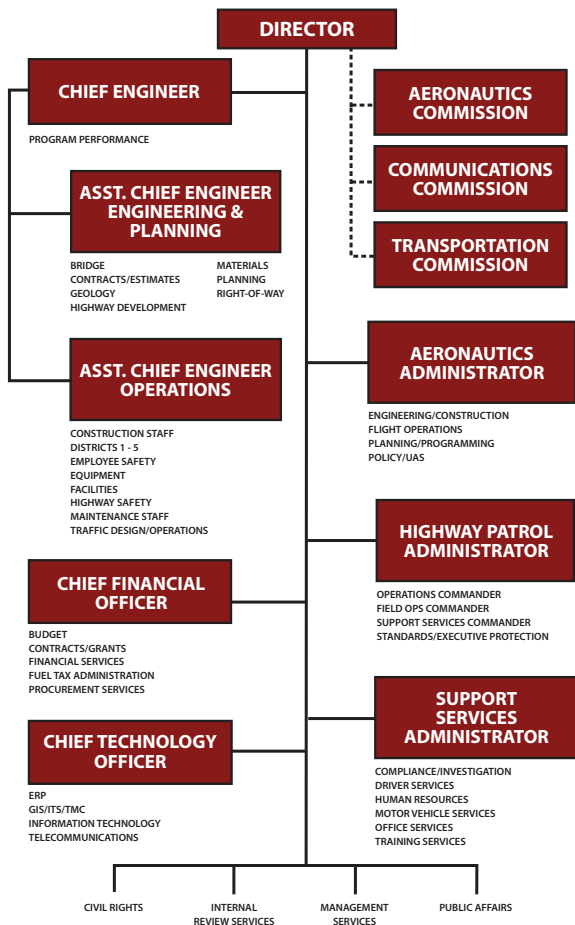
DIRECTOR

CHIEF ENGINEER

PROGRAM PERFORMANCE

ASST. CHIEF ENGINEER ENGINEERING & PLANNING

BRIDGE
CONTRACTS/ESTIMATES
GEOLOGY
HIGHWAY DEVELOPMENT
MATERIALS
PLANNING
RIGHT-OF-WAY

ASST. CHIEF ENGINEER OPERATIONS

CONSTRUCTION STAFF
DISTRICTS 1 - 5
EMPLOYEE SAFETY
EQUIPMENT
FACILITIES
HIGHWAY SAFETY
MAINTENANCE STAFF
TRAFFIC DESIGN/OPERATIONS

CHIEF FINANCIAL OFFICER

BUDGET
CONTRACTS/GRANTS
FINANCIAL SERVICES
FUEL TAX ADMINISTRATION
PROCUREMENT SERVICES

CHIEF TECHNOLOGY OFFICER

ERP
GIS/ITS/TMC
INFORMATION TECHNOLOGY
TELECOMMUNICATIONS

AERONAUTICS COMMISSION

COMMUNICATIONS COMMISSION

TRANSPORTATION COMMISSION

AERONAUTICS ADMINISTRATOR

ENGINEERING/CONSTRUCTION
FLIGHT OPERATIONS
PLANNING/PROGRAMMING
POLICY/UAS

HIGHWAY PATROL ADMINISTRATOR

OPERATIONS COMMANDER
FIELD OPS COMMANDER
SUPPORT SERVICES COMMANDER
STANDARDS/EXECUTIVE PROTECTION

SUPPORT SERVICES ADMINISTRATOR

COMPLIANCE/INVESTIGATION
DRIVER SERVICES
HUMAN RESOURCES
MOTOR VEHICLE SERVICES
OFFICE SERVICES
TRAINING SERVICES

CIVIL RIGHTS

INTERNAL REVIEW SERVICES

MANAGEMENT SERVICES

PUBLIC AFFAIRS